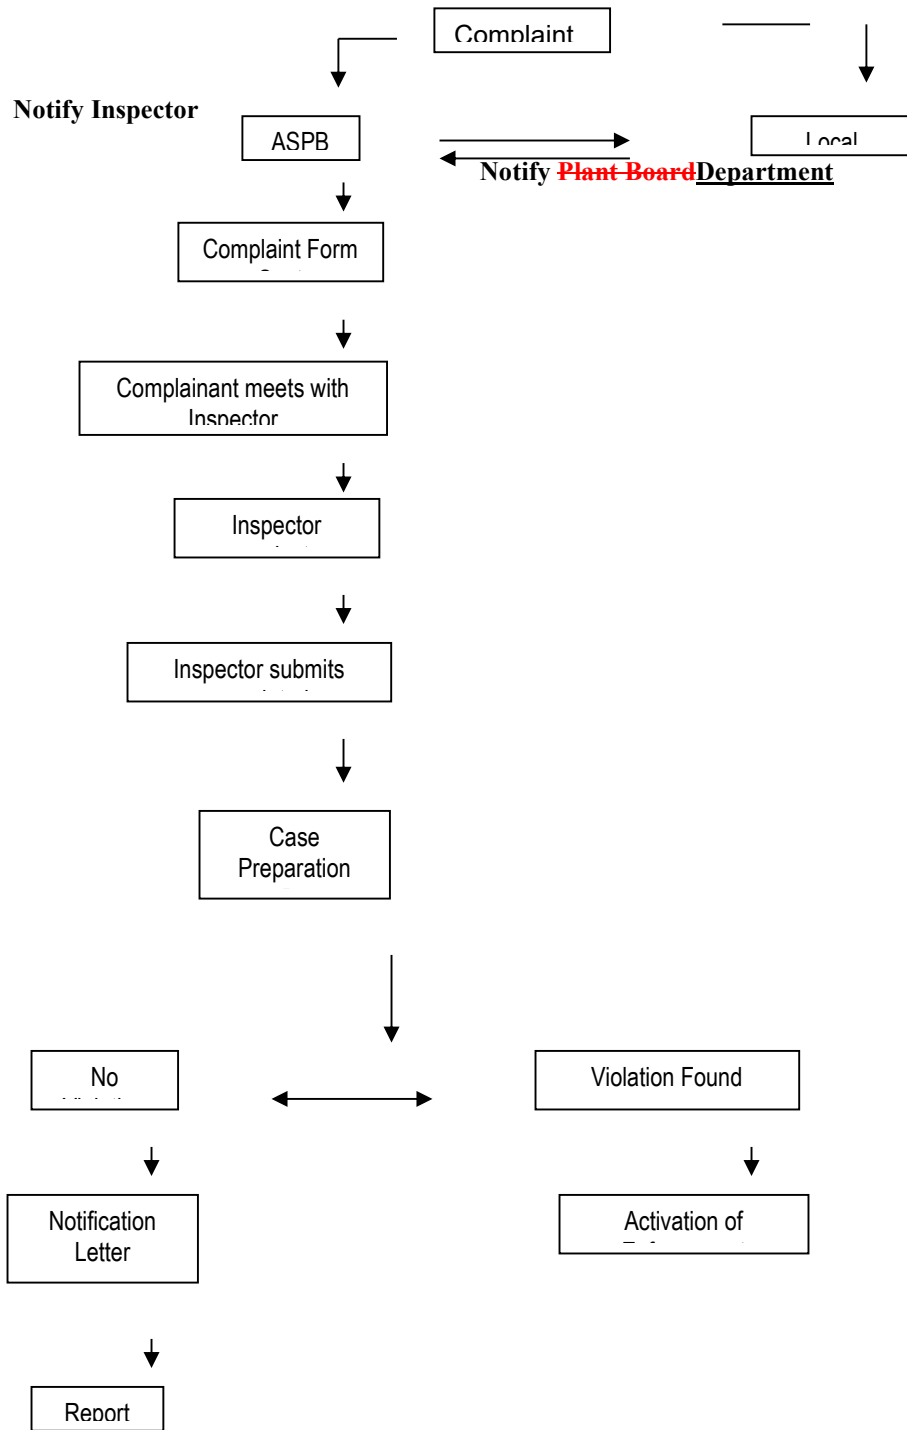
Complaint

Notify Inspector

ASPB

Local

Notify ~~Plant Board~~Department

Complaint Form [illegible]

Complainant meets with Inspector

Inspector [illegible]

Inspector submits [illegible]

Case Preparation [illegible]

No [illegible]

Violation Found

Notification Letter

Activation of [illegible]

Report